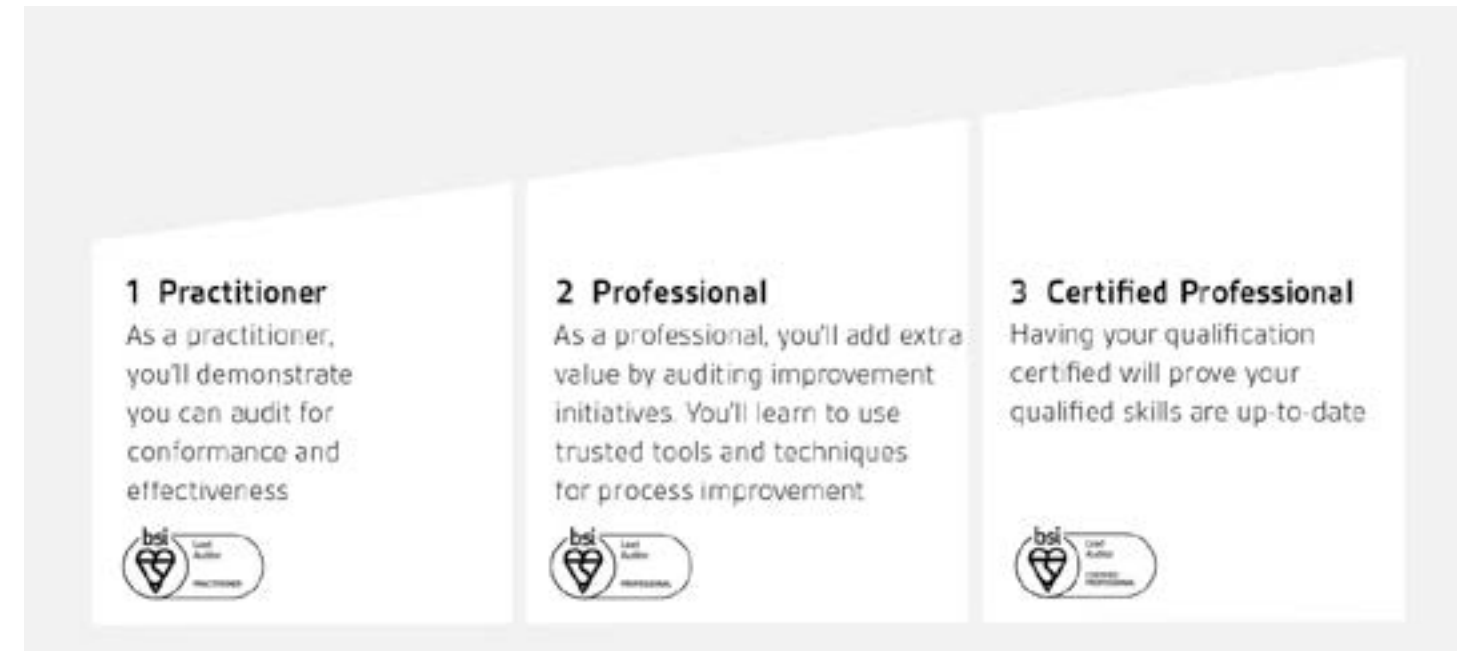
1 Practitioner

As a practitioner, you'll demonstrate you can audit for conformance and effectiveness

bsi Lead Auditor PRACTITIONER

2 Professional

As a professional, you'll add extra value by auditing improvement initiatives. You'll learn to use trusted tools and techniques for process improvement

bsi Lead Auditor PROFESSIONAL

3 Certified Professional

Having your qualification certified will prove your qualified skills are up-to-date

bsi Lead Auditor CERTIFIED PROFESSIONAL